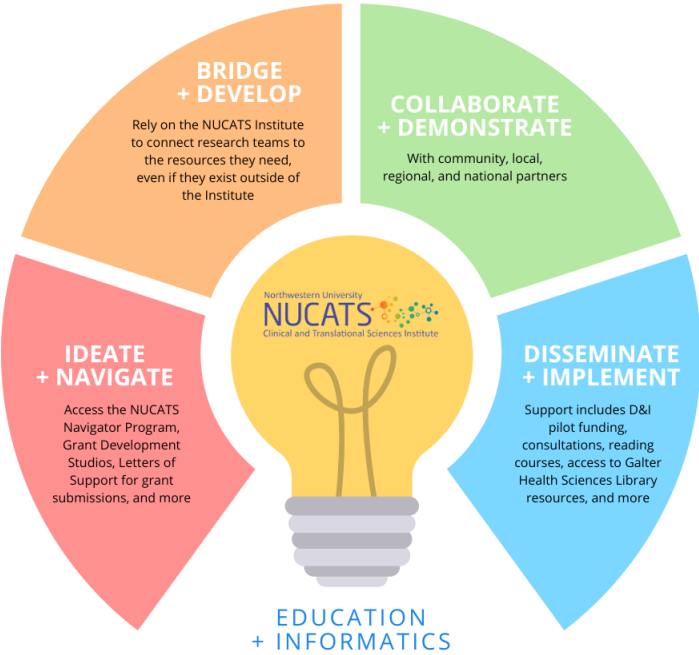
BRIDGE
+ DEVELOP

Rely on the NUCATS Institute to connect research teams to the resources they need, even if they exist outside of the Institute

COLLABORATE
+ DEMONSTRATE

With community, local, regional, and national partners

Northwestern University
NUCATS
Clinical and Translational Sciences Institute

IDEATE
+ NAVIGATE

Access the NUCATS Navigator Program, Grant Development Studios, Letters of Support for grant submissions, and more

DISSEMINATE
+ IMPLEMENT

Support includes D&I pilot funding, consultations, reading courses, access to Galter Health Sciences Library resources, and more

EDUCATION
+ INFORMATICS